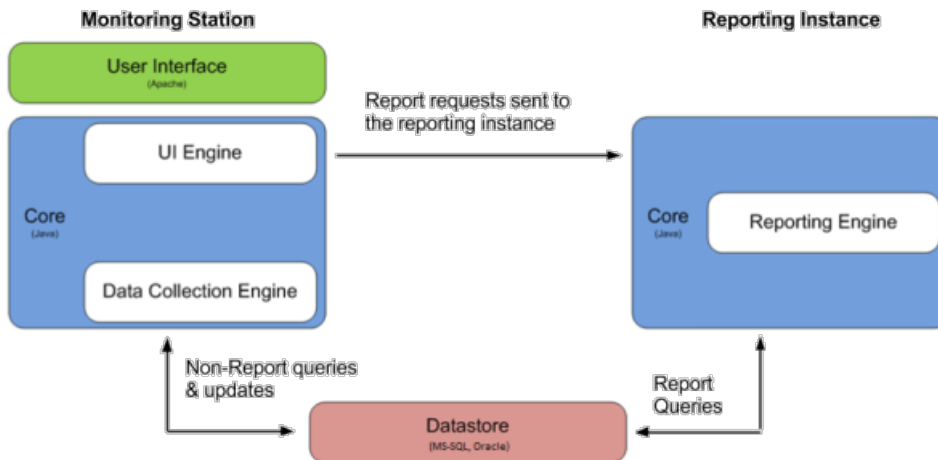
Monitoring Station

Reporting Instance

User Interface
(Apache)

Report requests sent to the reporting instance

UI Engine

Core
(Java)

Data Collection Engine

Core
(Java)

Reporting Engine

Non-Report queries & updates

Report Queries

Datastore
(MS-SQL, Oracle)